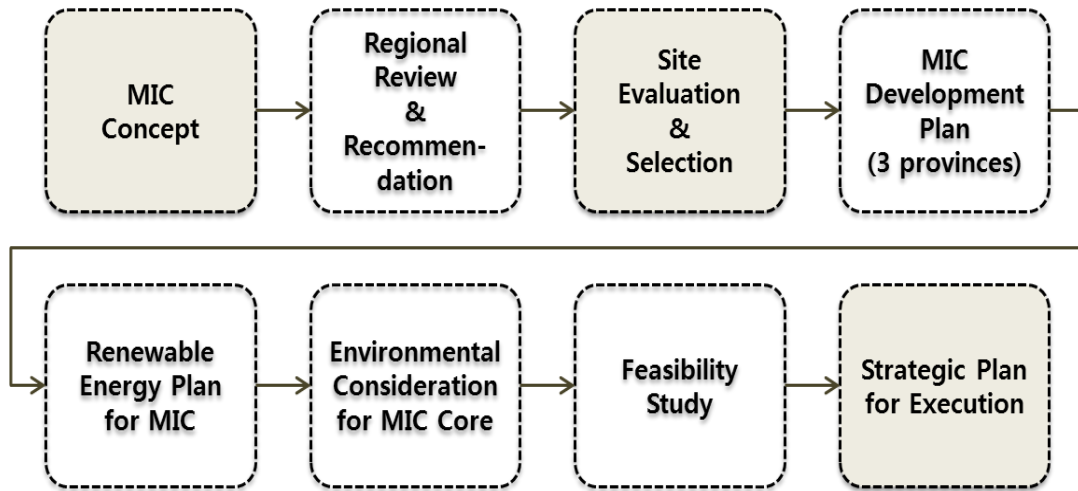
MIC Concept

Regional Review & Recommendation

Site Evaluation & Selection

MIC Development Plan (3 provinces)

Renewable Energy Plan for MIC

Environmental Consideration for MIC Core

Feasibility Study

Strategic Plan for Execution